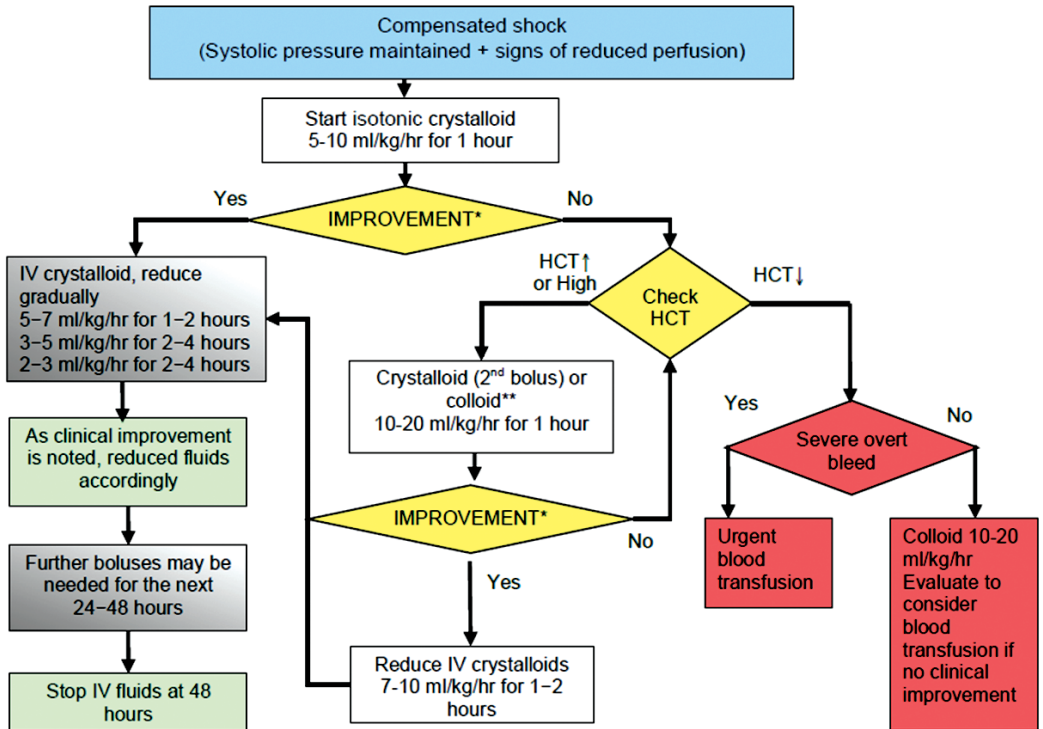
Compensated shock
(Systolic pressure maintained + signs of reduced perfusion)

Start isotonic crystalloid
5-10 ml/kg/hr for 1 hour

Yes

IMPROVEMENT*

No

IV crystalloid, reduce gradually
5−7 ml/kg/hr for 1−2 hours
3−5 ml/kg/hr for 2−4 hours
2−3 ml/kg/hr for 2−4 hours

HCT↑
or High

Check HCT

HCT↓

Crystalloid (2$^{nd}$ bolus) or colloid**
10-20 ml/kg/hr for 1 hour

Yes

No

As clinical improvement is noted, reduced fluids accordingly

Severe overt bleed

IMPROVEMENT*

No

Further boluses may be needed for the next 24−48 hours

Yes

Urgent blood transfusion

Colloid 10-20 ml/kg/hr
Evaluate to consider blood transfusion if no clinical improvement

Reduce IV crystalloids
7-10 ml/kg/hr for 1−2 hours

Stop IV fluids at 48 hours